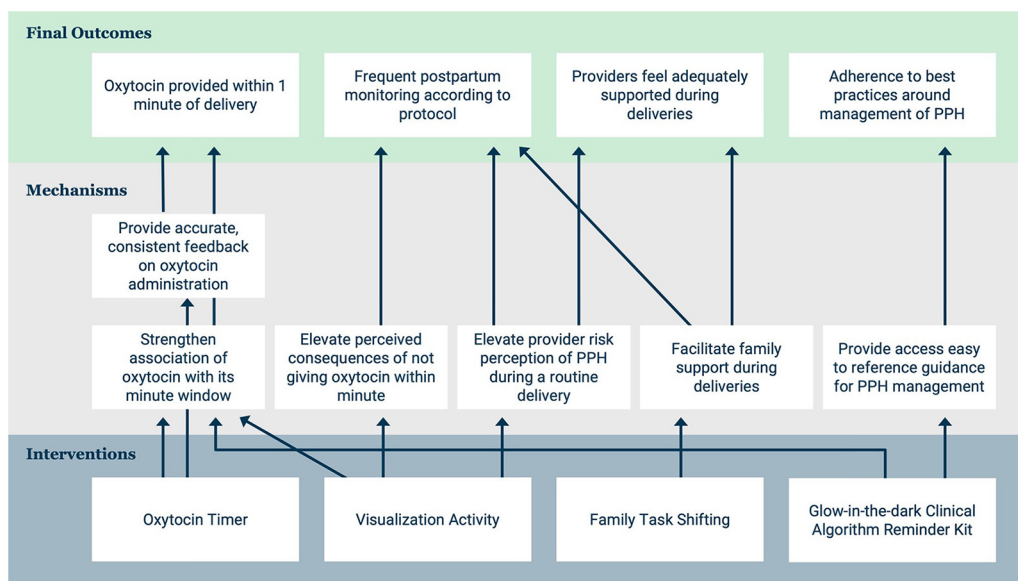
Final Outcomes

Oxytocin provided within 1 minute of delivery

Frequent postpartum monitoring according to protocol

Providers feel adequately supported during deliveries

Adherence to best practices around management of PPH

Mechanisms

Provide accurate, consistent feedback on oxytocin administration

Strengthen association of oxytocin with its minute window

Elevate perceived consequences of not giving oxytocin within minute

Elevate provider risk perception of PPH during a routine delivery

Facilitate family support during deliveries

Provide access easy to reference guidance for PPH management

Interventions

Oxytocin Timer

Visualization Activity

Family Task Shifting

Glow-in-the-dark Clinical Algorithm Reminder Kit